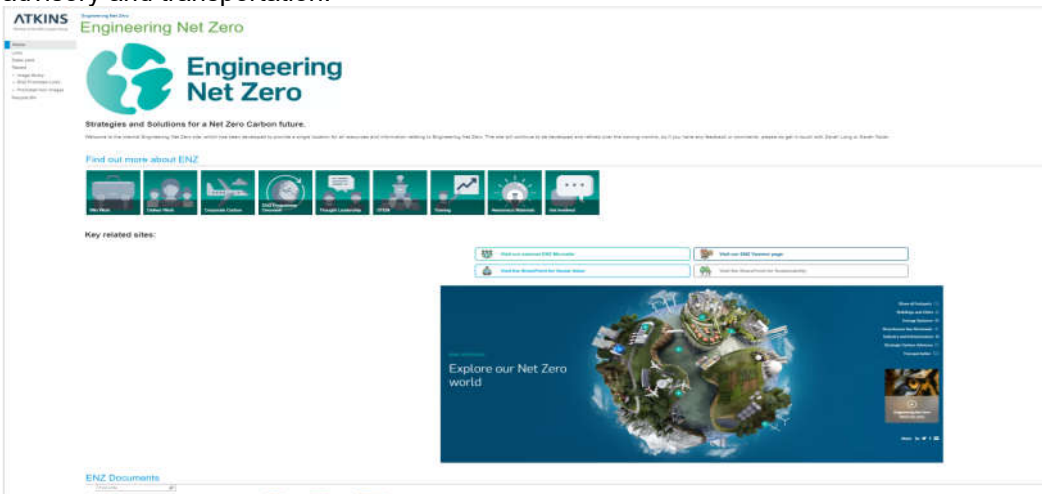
advisory and transportation.

ATKINS

Engineering Net Zero

Engineering Net Zero

Engineering Net Zero

Strategies and Solutions for a Net Zero Carbon future.

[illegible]

Find out more about ENZ

Key related sites:

Explore our Net Zero world

ENZ Documents